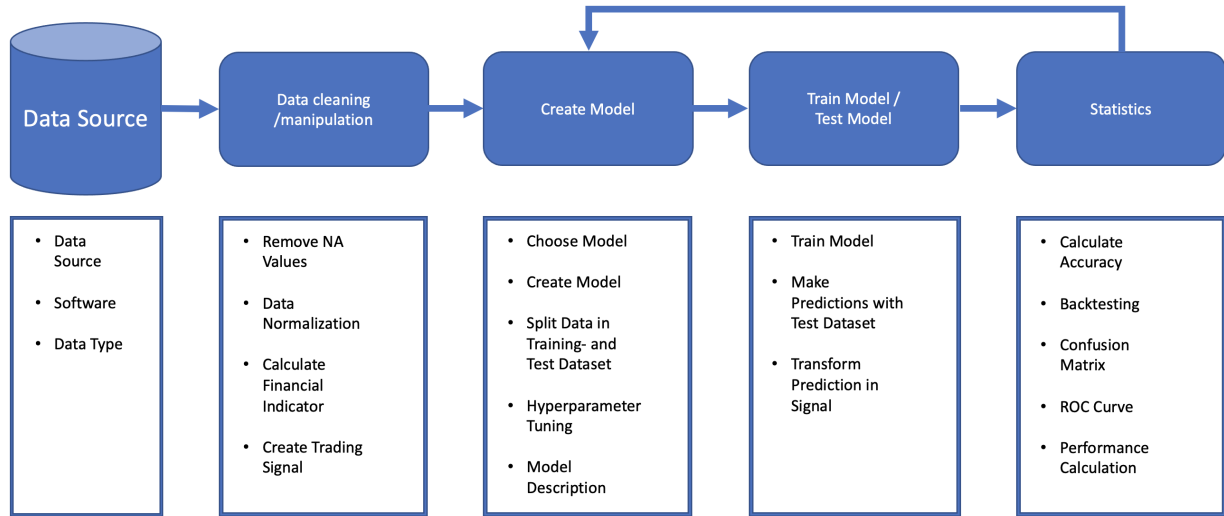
Data Source

Data cleaning /manipulation

Create Model

Train Model / Test Model

Statistics

- Data Source
- Software
- Data Type

- Remove NA Values
- Data Normalization
- Calculate Financial Indicator
- Create Trading Signal

- Choose Model
- Create Model
- Split Data in Training- and Test Dataset
- Hyperparameter Tuning
- Model Description

- Train Model
- Make Predictions with Test Dataset
- Transform Prediction in Signal

- Calculate Accuracy
- Backtesting
- Confusion Matrix
- ROC Curve
- Performance Calculation